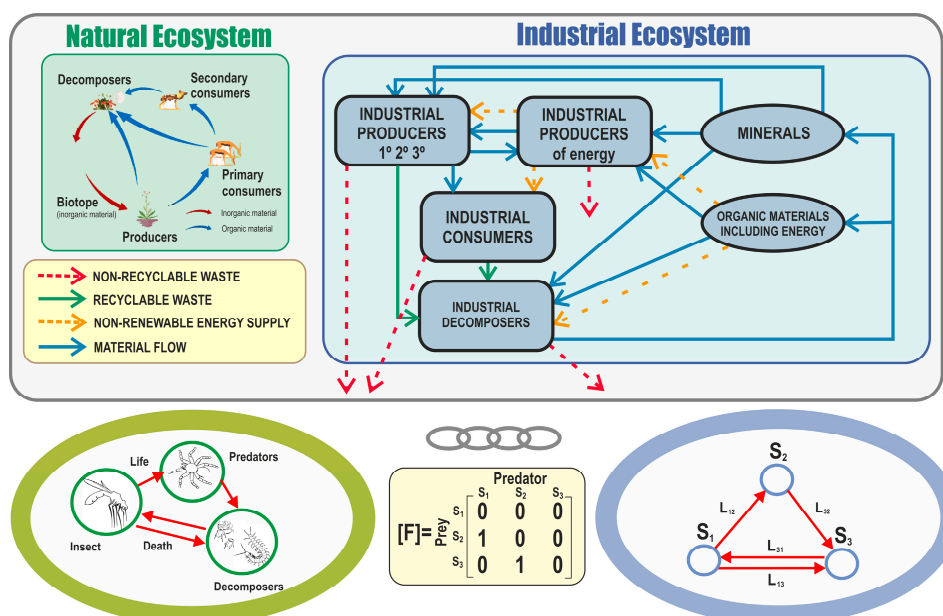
Natural Ecosystem

Decomposers

Secondary consumers

Primary consumers

Biotope (inorganic material)

Producers

Inorganic material

Organic material

NON-RECYCLABLE WASTE

RECYCLABLE WASTE

NON-RENEWABLE ENERGY SUPPLY

MATERIAL FLOW

Industrial Ecosystem

INDUSTRIAL PRODUCERS 1º 2º 3º

INDUSTRIAL PRODUCERS of energy

MINERALS

INDUSTRIAL CONSUMERS

ORGANIC MATERIALS INCLUDING ENERGY

INDUSTRIAL DECOMPOSERS

Life

Predators

Insect

Death

Decomposers

Predator

$[F]= \text{Prey} \begin{bmatrix} & S_1 & S_2 & S_3 \\ S_1 & 0 & 0 & 0 \\ S_2 & 1 & 0 & 0 \\ S_3 & 0 & 1 & 0 \end{bmatrix}$

$S_2$

$L_{12}$

$L_{32}$

$S_1$

$S_3$

$L_{31}$

$L_{13}$